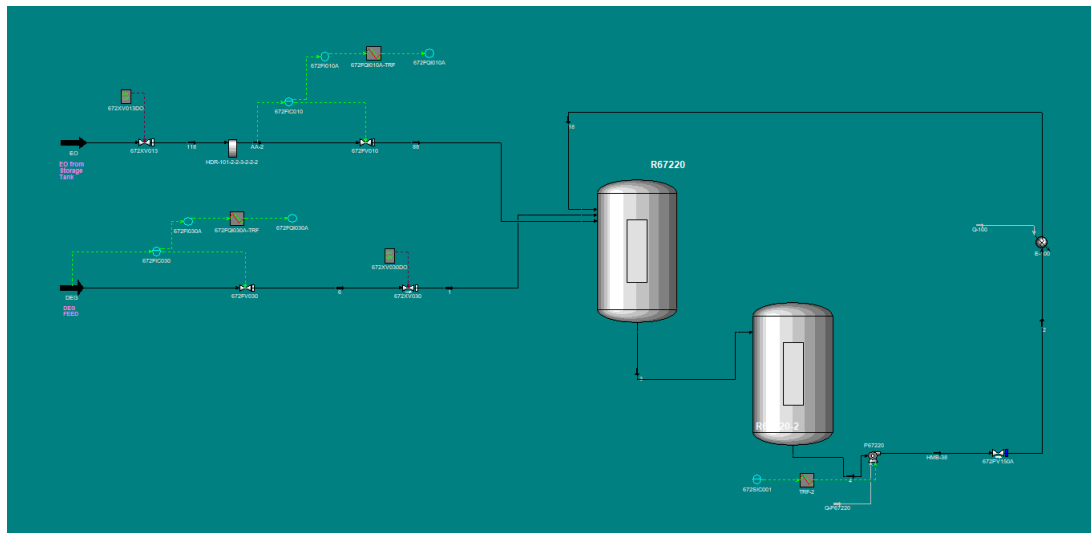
672FIC010A
672FQI010A-TRF
672FQI010A
672XV010DO
672FIC010
EO
672XV010
11d
HDR-101-2-2-2-2-2
AA-2
672FV010
8B
EO from Storage Tank
18
R67220
672FIC030A
672FQI030A-TRF
672FQI030A
672FIC030
672XV030DO
DEG
672FV030
6
672XV030
1
DEG FEED
Q-100
E-100
2
R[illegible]20-2
P67220
HMB-38
672FV150A
672SIC001
TRF-2
2
Q-P67220